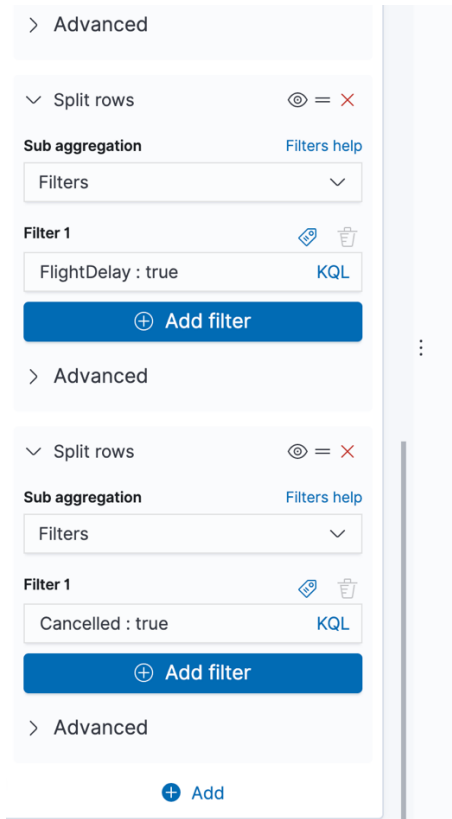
Advanced

Split rows

Sub aggregation

Filters help

Filters

Filter 1

FlightDelay : true

KQL

Add filter

Advanced

Split rows

Sub aggregation

Filters help

Filters

Filter 1

Cancelled : true

KQL

Add filter

Advanced

Add